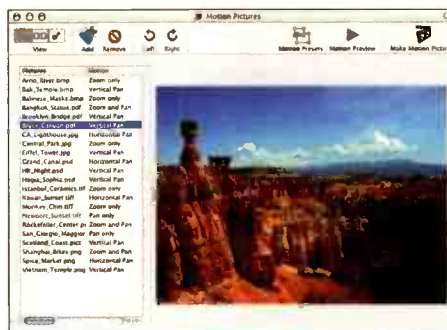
Motion Pictures

View Add Remove Left Right

Motion Presets Motion Preview Make Motion Picture

| Pictures | Motion |
|---|---|
| Arno_River.bmp | Zoom only |
| Bali_Temple.bmp | Vertical Pan |
| Balinese_Masks.bmp | Zoom only |
| Bangkok_Statue.pdf | Zoom and Pan |
| Brooklyn_Bridge.pdf | Vertical Pan |
| Bryce_Canyon.pdf | Vertical Pan |
| CA_Lighthouse.jpg | Horizontal Pan |
| Central_Park.jpg | Zoom only |
| Eiffel_Tower.jpg | Vertical Pan |
| Grand_Canal.psd | Horizontal Pan |
| HK_Night.psd | Vertical Pan |
| Hagia_Sophia.psd | Vertical Pan |
| Istanbul_Ceramics.tif | Zoom only |
| Kauai_Sunset.tif | Horizontal Pan |
| Monkey_Chin.tif | Zoom only |
| Newport_Sunset.tif | Pan only |
| Rockefeller_Center.pi | Zoom and Pan |
| San_Giorgio_Maggior | Pan only |
| Scotland_Coast.pict | Vertical Pan |
| Shanghai_Bikes.png | Zoom and Pan |
| Spice_Market.png | Horizontal Pan |
| Vietnam_Temple.png | Vertical Pan |